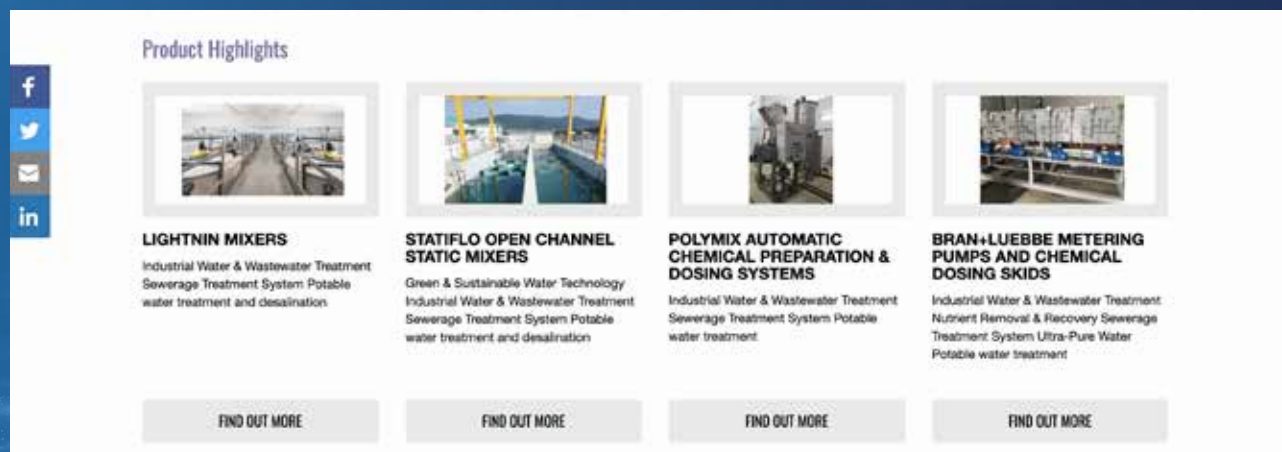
Product Highlights

f

in

LIGHTNIN MIXERS

Industrial Water & Wastewater Treatment Sewerage Treatment System Potable water treatment and desalination

FIND OUT MORE

STATIFLO OPEN CHANNEL STATIC MIXERS

Green & Sustainable Water Technology Industrial Water & Wastewater Treatment Sewerage Treatment System Potable water treatment and desalination

FIND OUT MORE

POLYMIX AUTOMATIC CHEMICAL PREPARATION & DOSING SYSTEMS

Industrial Water & Wastewater Treatment Sewerage Treatment System Potable water treatment

FIND OUT MORE

BRAN+LUEBBE METERING PUMPS AND CHEMICAL DOSING SKIDS

Industrial Water & Wastewater Treatment Nutrient Removal & Recovery Sewerage Treatment System Ultra-Pure Water Potable water treatment

FIND OUT MORE